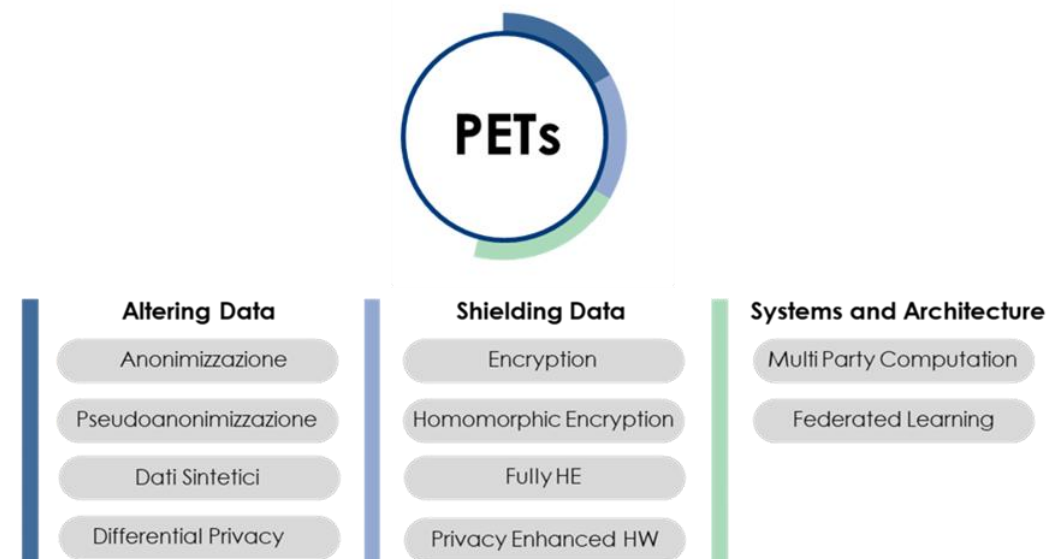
PETs

Altering Data

Anonimizzazione

Pseudoanonimizzazione

Dati Sintetici

Differential Privacy

Shielding Data

Encryption

Homomorphic Encryption

Fully HE

Privacy Enhanced HW

Systems and Architecture

Multi Party Computation

Federated Learning